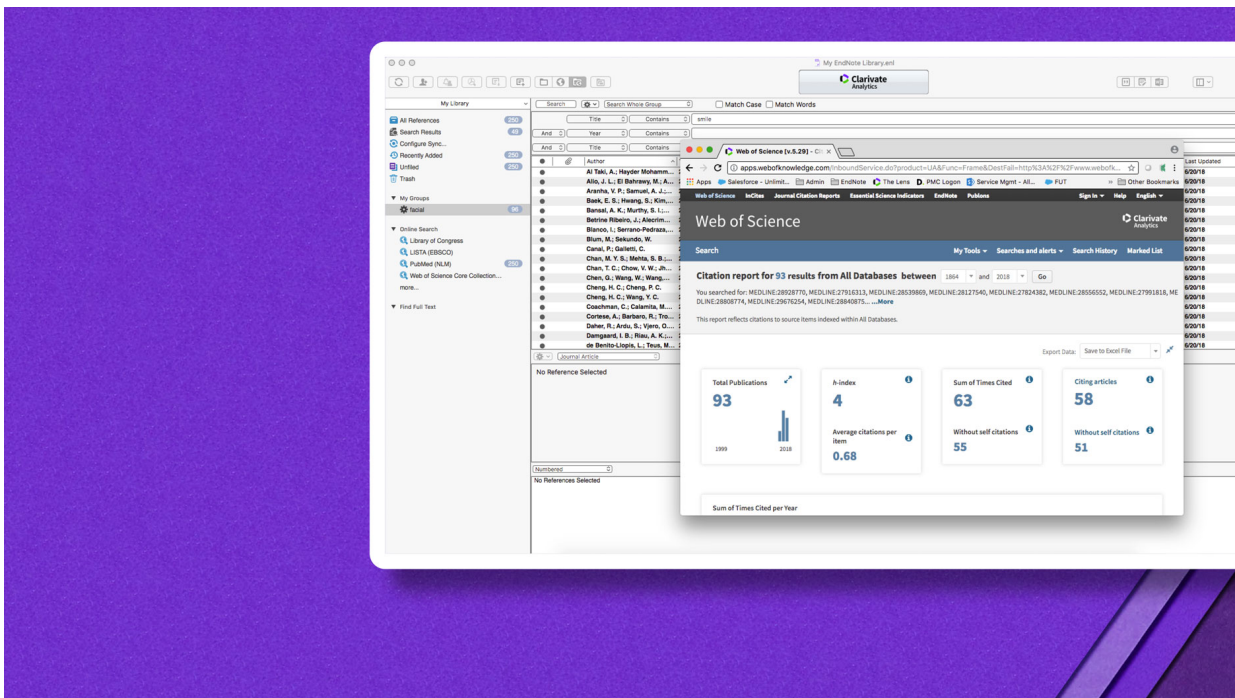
My EndNote Library.enl

Clarivate Analytics

My Library

Search | Search Whole Group | Match Case | Match Words

Title | Contains | smile
And | Year | Contains
And | Title | Contains

All References 250
Search Results 49
Configure Sync...
Recently Added 250
Unfiled 250
Trash

My Groups
facial 96

Online Search
Library of Congress
LISTA (EBSCO)
PubMed (NLM) 250
Web of Science Core Collection...
more...

Find Full Text

Author
Al Taki, A.; Hayder Mohamm...
Alio, J. L.; El Bahrawy, M.; A...
Aranha, V. P.; Samuel, A. J.;...
Baek, E. S.; Hwang, S.; Kim,...
Bansal, A. K.; Murthy, S. I.;...
Betrine Ribeiro, J.; Alecrim...
Blanco, I.; Serrano-Pedraza,...
Blum, M.; Sekundo, W.
Canal, P.; Galletti, C.
Chan, M. Y. S.; Mehta, S. B.;...
Chan, T. C.; Chow, V. W.; Jh...
Chen, G.; Wang, W.; Wang,...
Cheng, H. C.; Cheng, P. C.
Cheng, H. C.; Wang, Y. C.
Coachman, C.; Calamita, M...
Cortese, A.; Barbero, R.; Tro...
Daher, R.; Ardu, S.; Vjero, O....
Damgaard, I. B.; Riau, A. K.;...
de Benito-Llopis, L.; Teus, M...

Last Updated
6/20/18

Journal Article
No Reference Selected

Numbered
No References Selected

Web of Science [v.5.29] - Cit ×

apps.webofknowledge.com/InboundService.do?product=UA&Func=Frame&DestFail=http%3A%2F%2Fwww.webofk...

Apps | Salesforce - Unlimit... | Admin | EndNote | The Lens | PMC Logon | Service Mgmt - All... | FUT | Other Bookmarks

Web of Science | InCites | Journal Citation Reports | Essential Science Indicators | EndNote | Publons | Sign In | Help | English

Web of Science

Clarivate Analytics

Search | My Tools | Searches and alerts | Search History | Marked List

Citation report for 93 results from All Databases between 1864 and 2018 Go

You searched for: MEDLINE:28928770, MEDLINE:27916313, MEDLINE:28539869, MEDLINE:28127540, MEDLINE:27824382, MEDLINE:28556552, MEDLINE:27991818, MEDLINE:28808774, MEDLINE:29676254, MEDLINE:28840875... ...More

This report reflects citations to source items indexed within All Databases.

Export Data: Save to Excel File

Total Publications
93
1999 2018

h-index
4

Average citations per item
0.68

Sum of Times Cited
63

Without self citations
55

Citing articles
58

Without self citations
51

Sum of Times Cited per Year